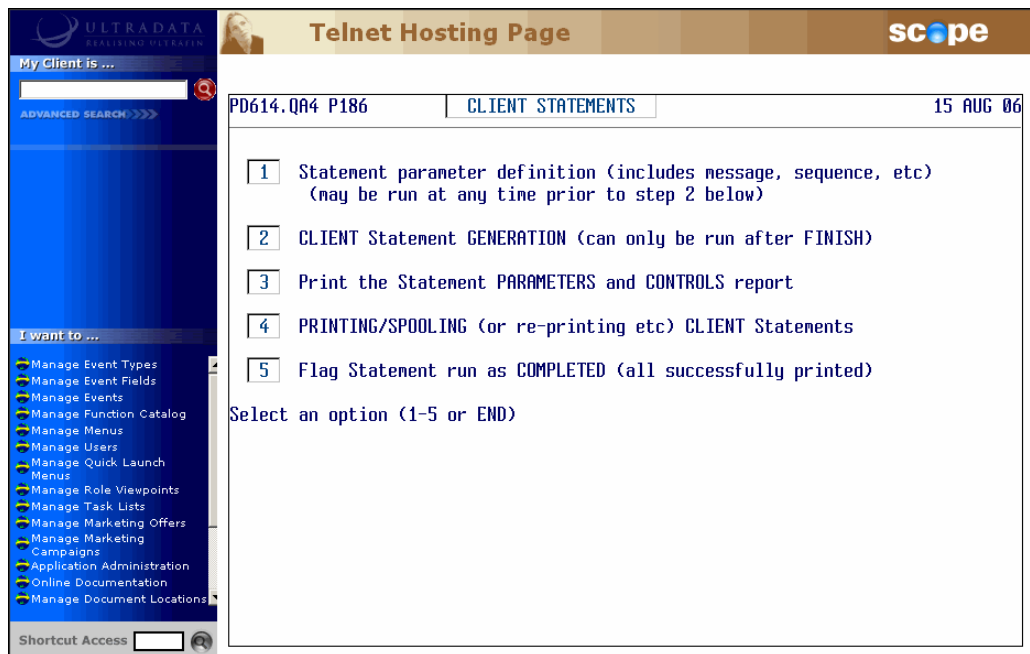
ULTRADATA
REALISING ULTRAFIN

Telnet Hosting Page

scope

My Client is ...

ADVANCED SEARCH

PD614.QA4 P186 | CLIENT STATEMENTS | 15 AUG 06

1 Statement parameter definition (includes message, sequence, etc) (may be run at any time prior to step 2 below)

2 CLIENT Statement GENERATION (can only be run after FINISH)

3 Print the Statement PARAMETERS and CONTROLS report

4 PRINTING/SPOOLING (or re-printing etc) CLIENT Statements

5 Flag Statement run as COMPLETED (all successfully printed)

Select an option (1-5 or END)

I want to ...

Manage Event Types
Manage Event Fields
Manage Events
Manage Function Catalog
Manage Menus
Manage Users
Manage Quick Launch Menus
Manage Role Viewpoints
Manage Task Lists
Manage Marketing Offers
Manage Marketing Campaigns
Application Administration
Online Documentation
Manage Document Locations

Shortcut Access